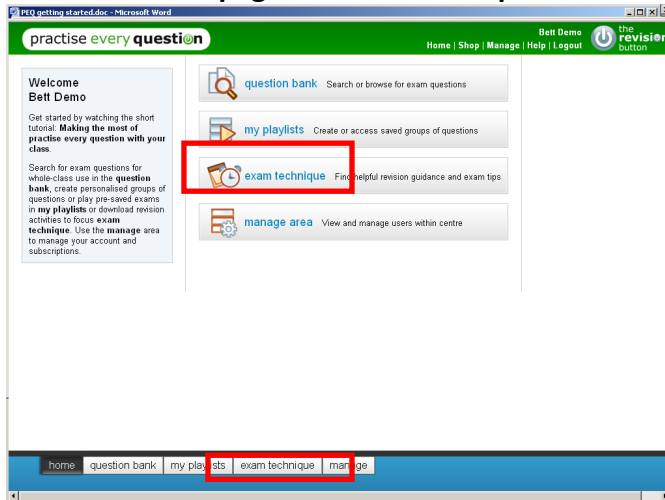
PEQ getting started.doc - Microsoft Word

practise every question

Bett Demo
Home | Shop | Manage | Help | Logout

the revision button

Welcome
Bett Demo

Get started by watching the short tutorial: **Making the most of practise every question with your class**.

Search for exam questions for whole-class use in the **question bank**, create personalised groups of questions or play pre-saved exams in **my playlists** or download revision activities to focus **exam technique**. Use the **manage** area to manage your account and subscriptions.

question bank Search or browse for exam questions

my playlists Create or access saved groups of questions

exam technique Find helpful revision guidance and exam tips

manage area View and manage users within centre

home | question bank | my playlists | exam technique | manage